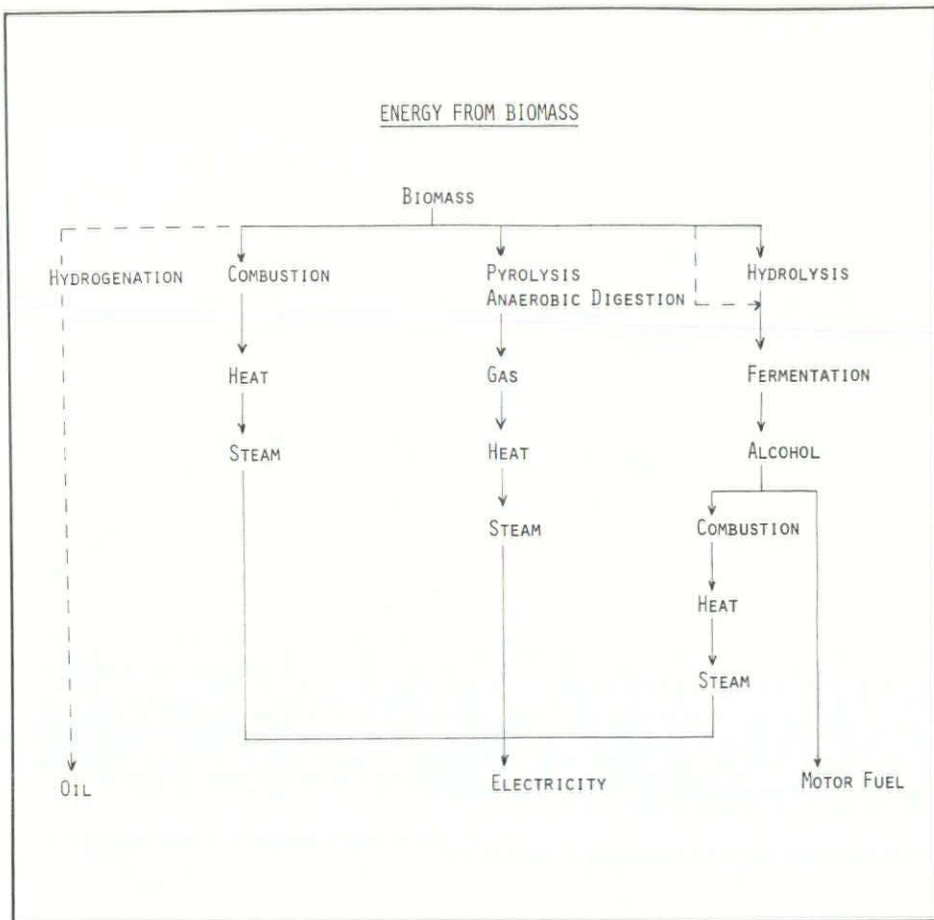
ENERGY FROM BIOMASS

BIOMASS

HYDROGENATION

COMBUSTION

PYROLYSIS
ANAEROBIC DIGESTION

HYDROLYSIS

HEAT

STEAM

GAS

HEAT

STEAM

FERMENTATION

ALCOHOL

COMBUSTION

HEAT

STEAM

OIL

ELECTRICITY

MOTOR FUEL